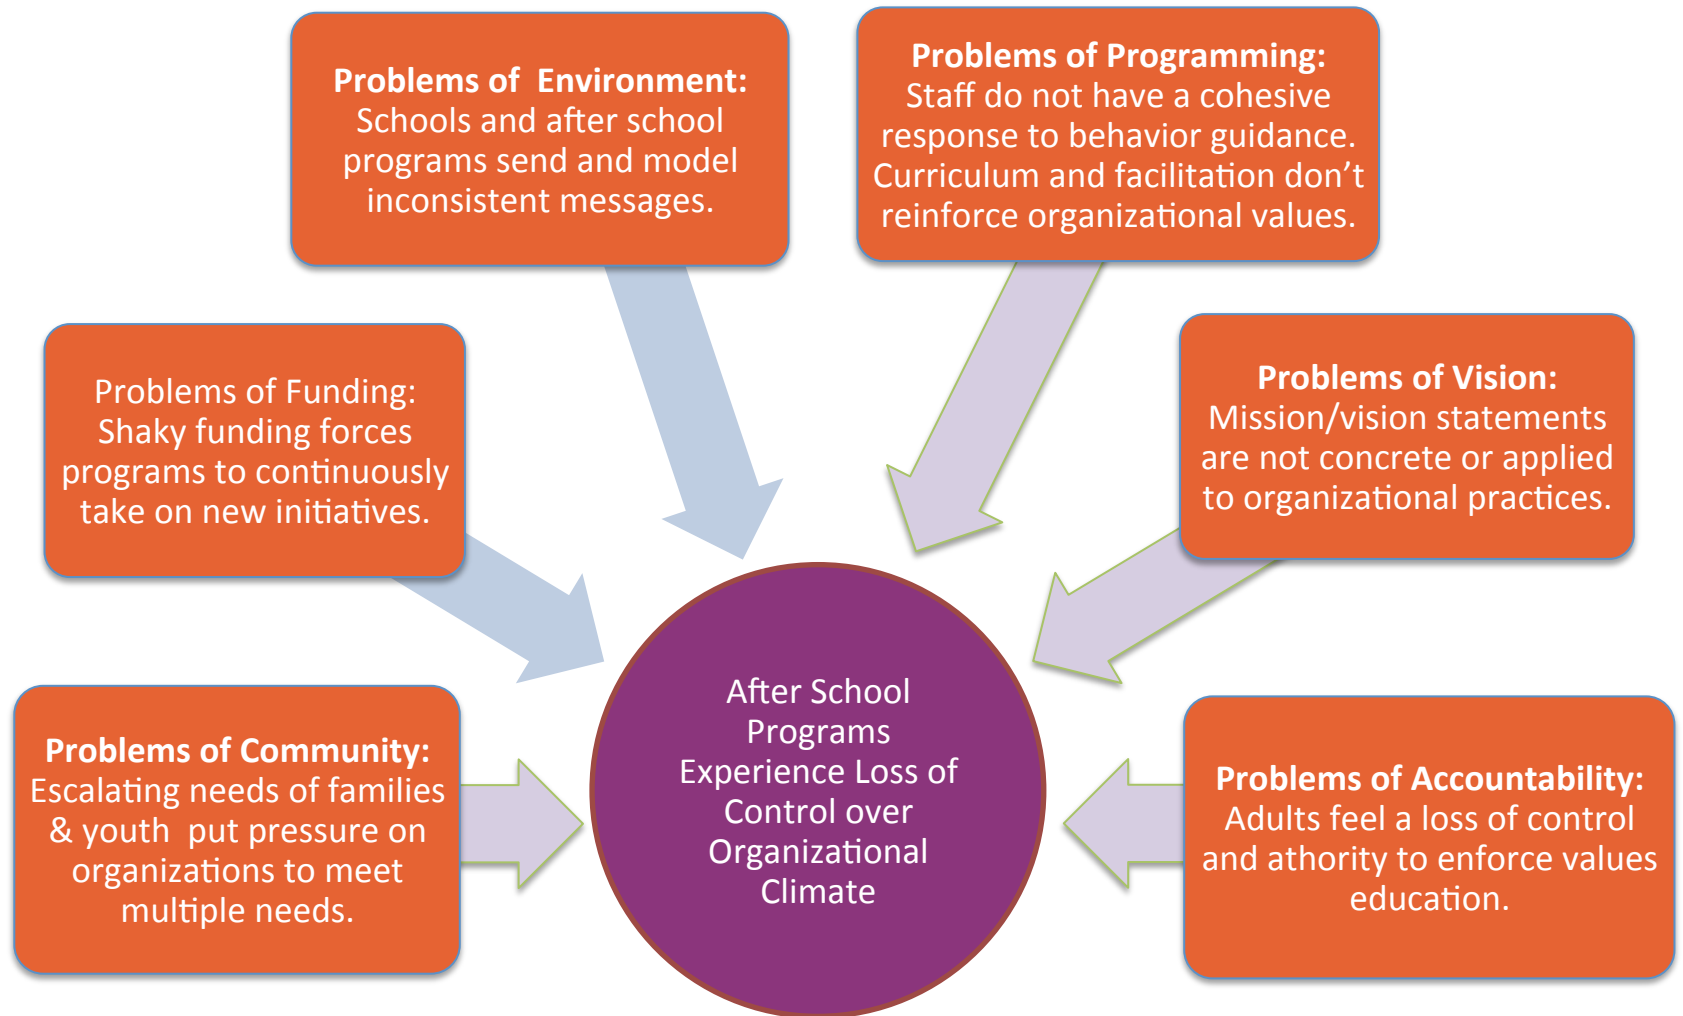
**Problems of Environment:** Schools and after school programs send and model inconsistent messages.

**Problems of Programming:** Staff do not have a cohesive response to behavior guidance. Curriculum and facilitation don't reinforce organizational values.

Problems of Funding: Shaky funding forces programs to continuously take on new initiatives.

**Problems of Vision:** Mission/vision statements are not concrete or applied to organizational practices.

After School Programs Experience Loss of Control over Organizational Climate

**Problems of Community:** Escalating needs of families & youth put pressure on organizations to meet multiple needs.

**Problems of Accountability:** Adults feel a loss of control and athority to enforce values education.